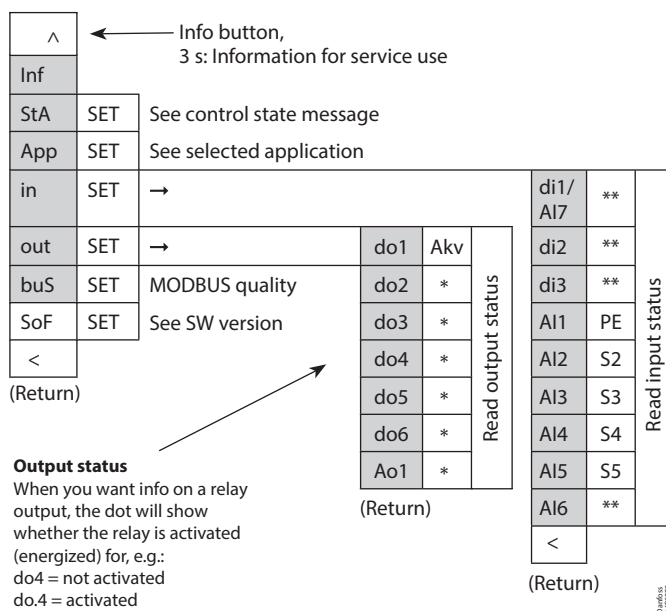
^

Info button,
3 s: Information for service use

Inf

| StA | SET | See control state message |
|---|---|---|
| App | SET | See selected application |
| in | SET | → |
| out | SET | → |
| buS | SET | MODBUS quality |
| SoF | SET | See SW version |
| < | | |

(Return)

| do1 | Akv |
|---|---|
| do2 | * |
| do3 | * |
| do4 | * |
| do5 | * |
| do6 | * |
| Ao1 | * |

Read output status

(Return)

| di1/ AI7 | ** |
|---|---|
| di2 | ** |
| di3 | ** |
| AI1 | PE |
| AI2 | S2 |
| AI3 | S3 |
| AI4 | S4 |
| AI5 | S5 |
| AI6 | ** |
| < | |

Read input status

(Return)

**Output status**
When you want info on a relay output, the dot will show whether the relay is activated (energized) for, e.g.:
do4 = not activated
do.4 = activated

Danfoss